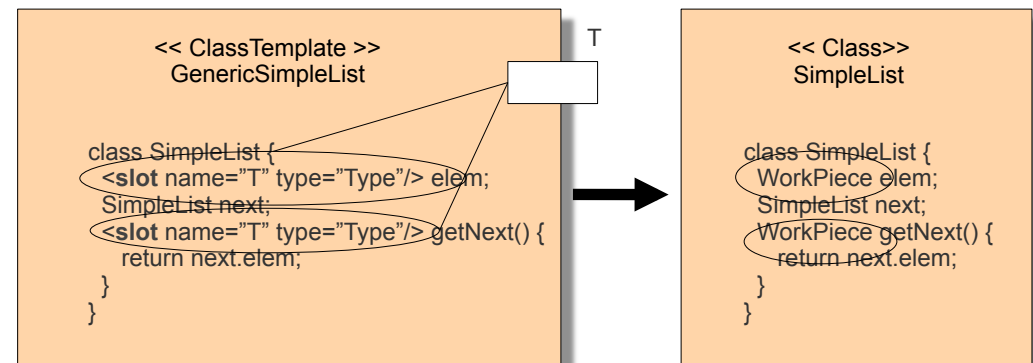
<< ClassTemplate >>
GenericSimpleList

T

class SimpleList {
<**slot** name="T" type="Type"/> elem;
SimpleList next;
<**slot** name="T" type="Type"/> getNext() {
return next.elem;
}
}

<< Class>>
SimpleList

class SimpleList {
WorkPiece elem;
SimpleList next;
WorkPiece getNext() {
return next.elem;
}
}